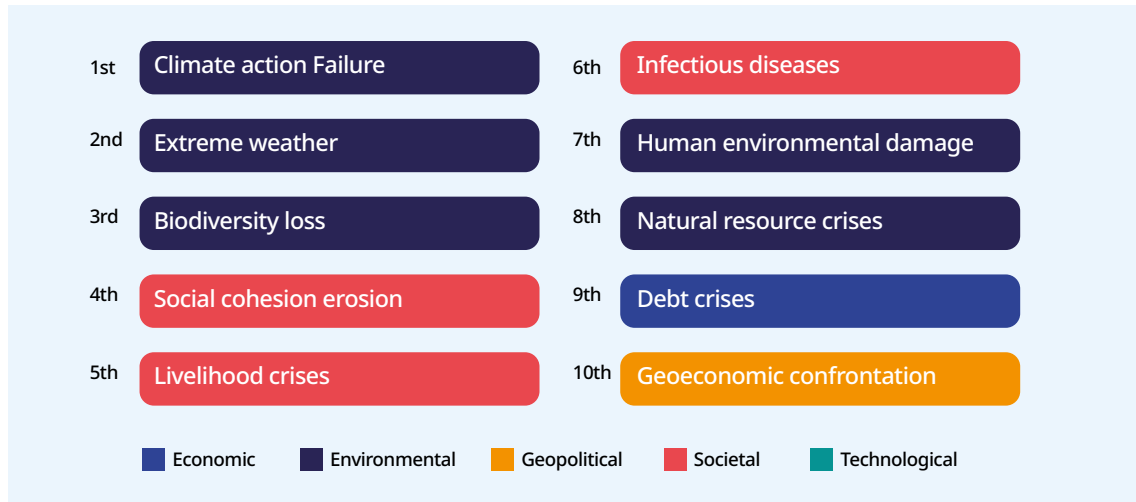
1st Climate action Failure
2nd Extreme weather
3rd Biodiversity loss
4th Social cohesion erosion
5th Livelihood crises

6th Infectious diseases
7th Human environmental damage
8th Natural resource crises
9th Debt crises
10th Geoeconomic confrontation

Economic Environmental Geopolitical Societal Technological